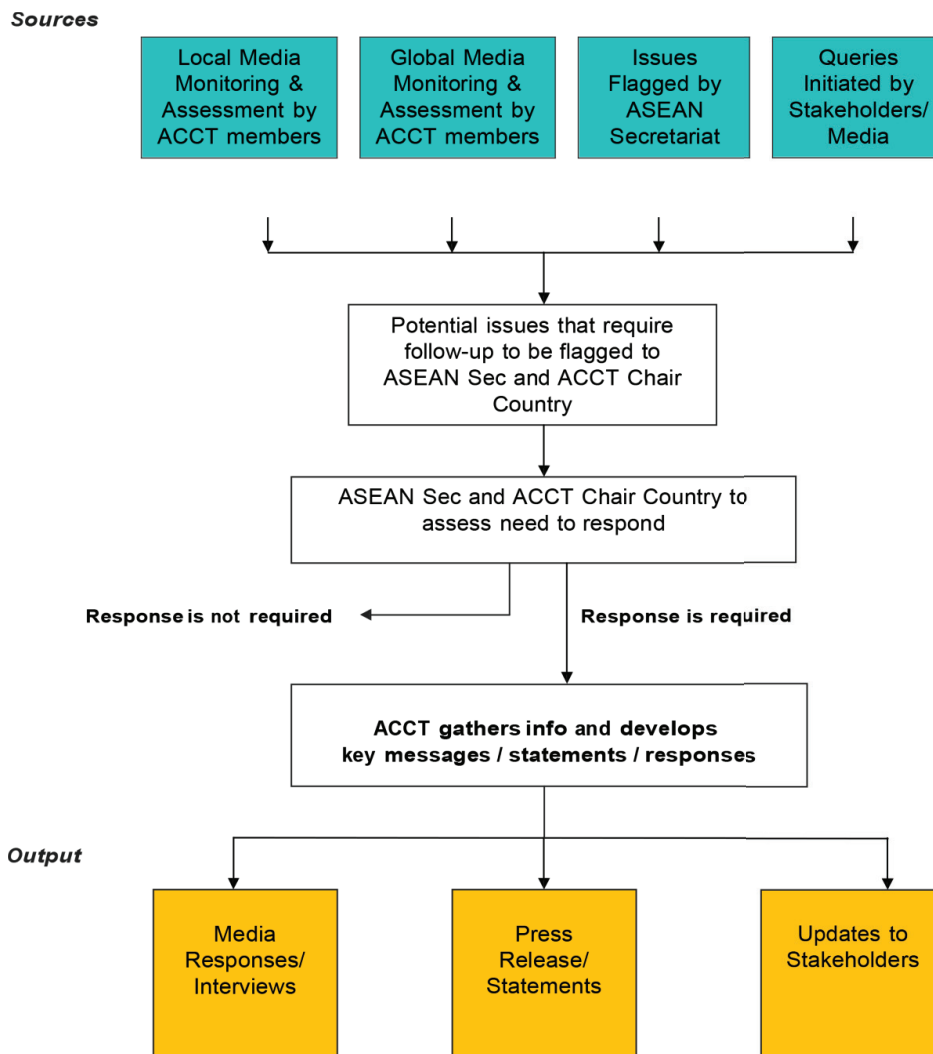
Sources

Local Media Monitoring & Assessment by ACCT members

Global Media Monitoring & Assessment by ACCT members

Issues Flagged by ASEAN Secretariat

Queries Initiated by Stakeholders/ Media

Potential issues that require follow-up to be flagged to ASEAN Sec and ACCT Chair Country

ASEAN Sec and ACCT Chair Country to assess need to respond

Response is not required

Response is required

ACCT gathers info and develops key messages / statements / responses

Output

Media Responses/ Interviews

Press Release/ Statements

Updates to Stakeholders